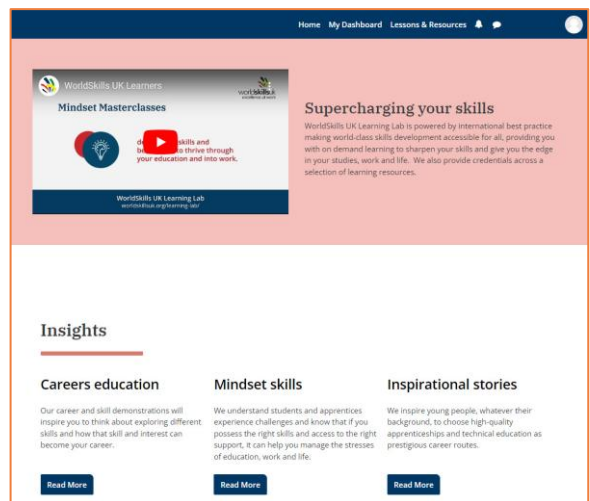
Home My Dashboard Lessons & Resources

WorldSkills UK Learners

worldskills

Mindset Masterclasses

de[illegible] skills and be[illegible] to thrive through your education and into work.

WorldSkills UK Learning Lab
worldskillsuk.org/learning-lab/

Supercharging your skills

WorldSkills UK Learning Lab is powered by international best practice making world-class skills development accessible for all, providing you with on demand learning to sharpen your skills and give you the edge in your studies, work and life. We also provide credentials across a selection of learning resources.

Insights

Careers education

Our career and skill demonstrations will inspire you to think about exploring different skills and how that skill and interest can become your career.

Read More

Mindset skills

We understand students and apprentices experience challenges and know that if you possess the right skills and access to the right support, it can help you manage the stresses of education, work and life.

Read More

Inspirational stories

We inspire young people, whatever their background, to choose high-quality apprenticeships and technical education as prestigious career routes.

Read More